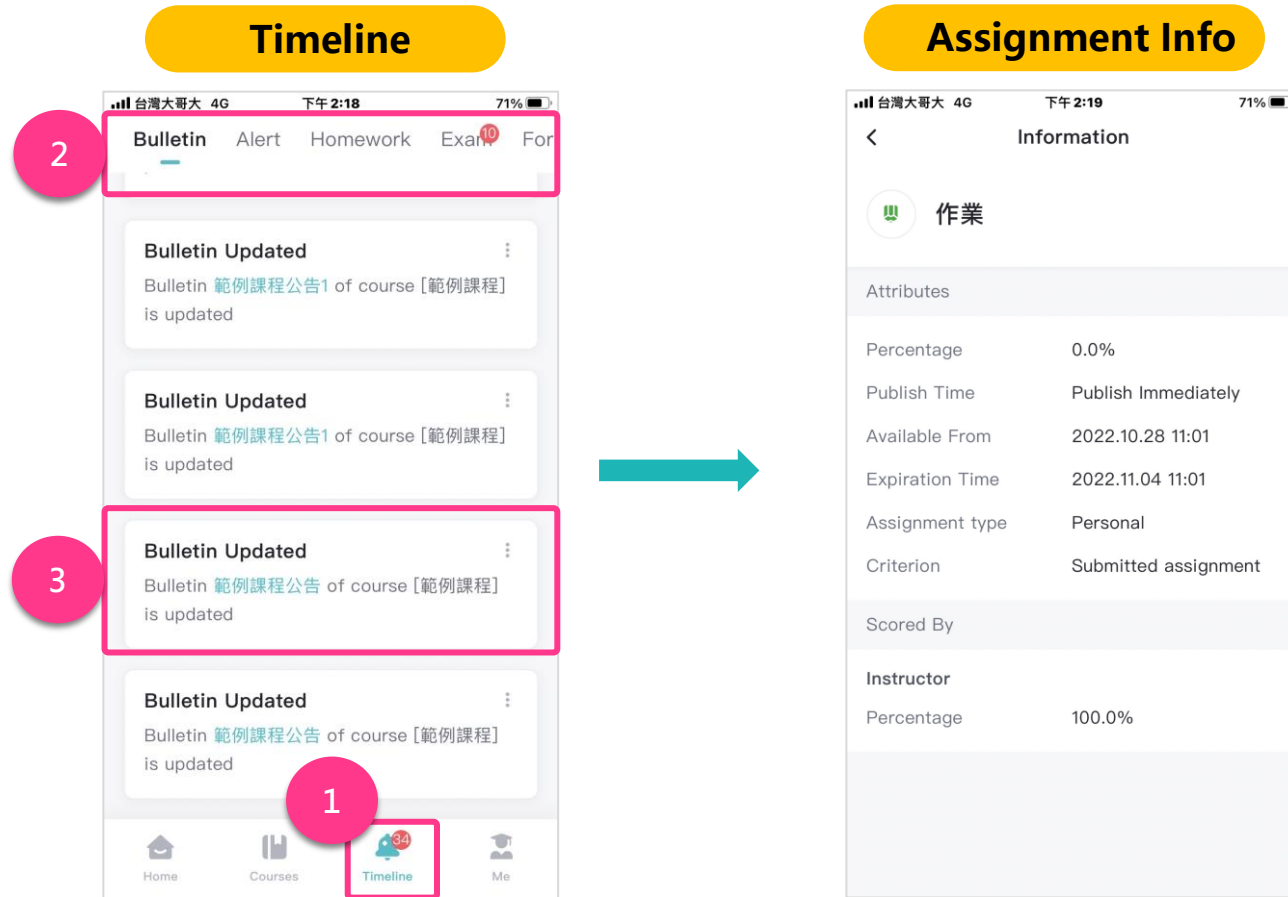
Timeline

台灣大哥大 4G 下午2:18 71%

2

Bulletin Alert Homework Exam 10 For

Bulletin Updated
Bulletin 範例課程公告1 of course [範例課程] is updated

Bulletin Updated
Bulletin 範例課程公告1 of course [範例課程] is updated

3

Bulletin Updated
Bulletin 範例課程公告 of course [範例課程] is updated

Bulletin Updated
Bulletin 範例課程公告 of course [範例課程] is updated

1

Home Courses 34 Timeline Me

Assignment Info

台灣大哥大 4G 下午2:19 71%

Information

作業

Attributes

| | |
|---|---|
| Percentage | 0.0% |
| Publish Time | Publish Immediately |
| Available From | 2022.10.28 11:01 |
| Expiration Time | 2022.11.04 11:01 |
| Assignment type | Personal |
| Criterion | Submitted assignment |

Scored By

Instructor
Percentage 100.0%